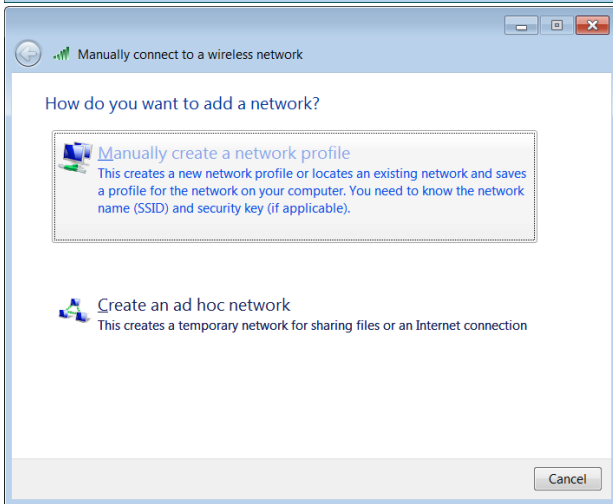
Manually connect to a wireless network

How do you want to add a network?

Manually create a network profile
This creates a new network profile or locates an existing network and saves a profile for the network on your computer. You need to know the network name (SSID) and security key (if applicable).

Create an ad hoc network
This creates a temporary network for sharing files or an Internet connection

Cancel